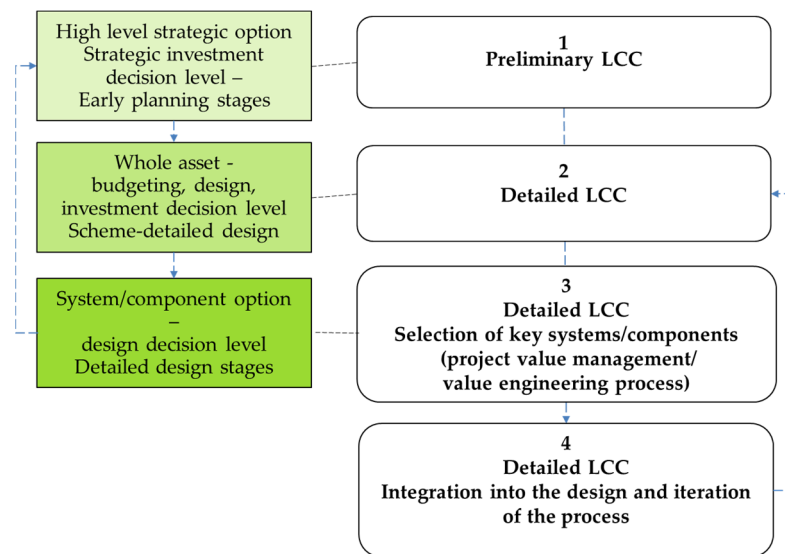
High level strategic option
Strategic investment decision level –
Early planning stages

Whole asset - budgeting, design, investment decision level
Scheme-detailed design

System/component option – design decision level
Detailed design stages

1
Preliminary LCC

2
Detailed LCC

3
Detailed LCC
Selection of key systems/components (project value management/ value engineering process)

4
Detailed LCC
Integration into the design and iteration of the process